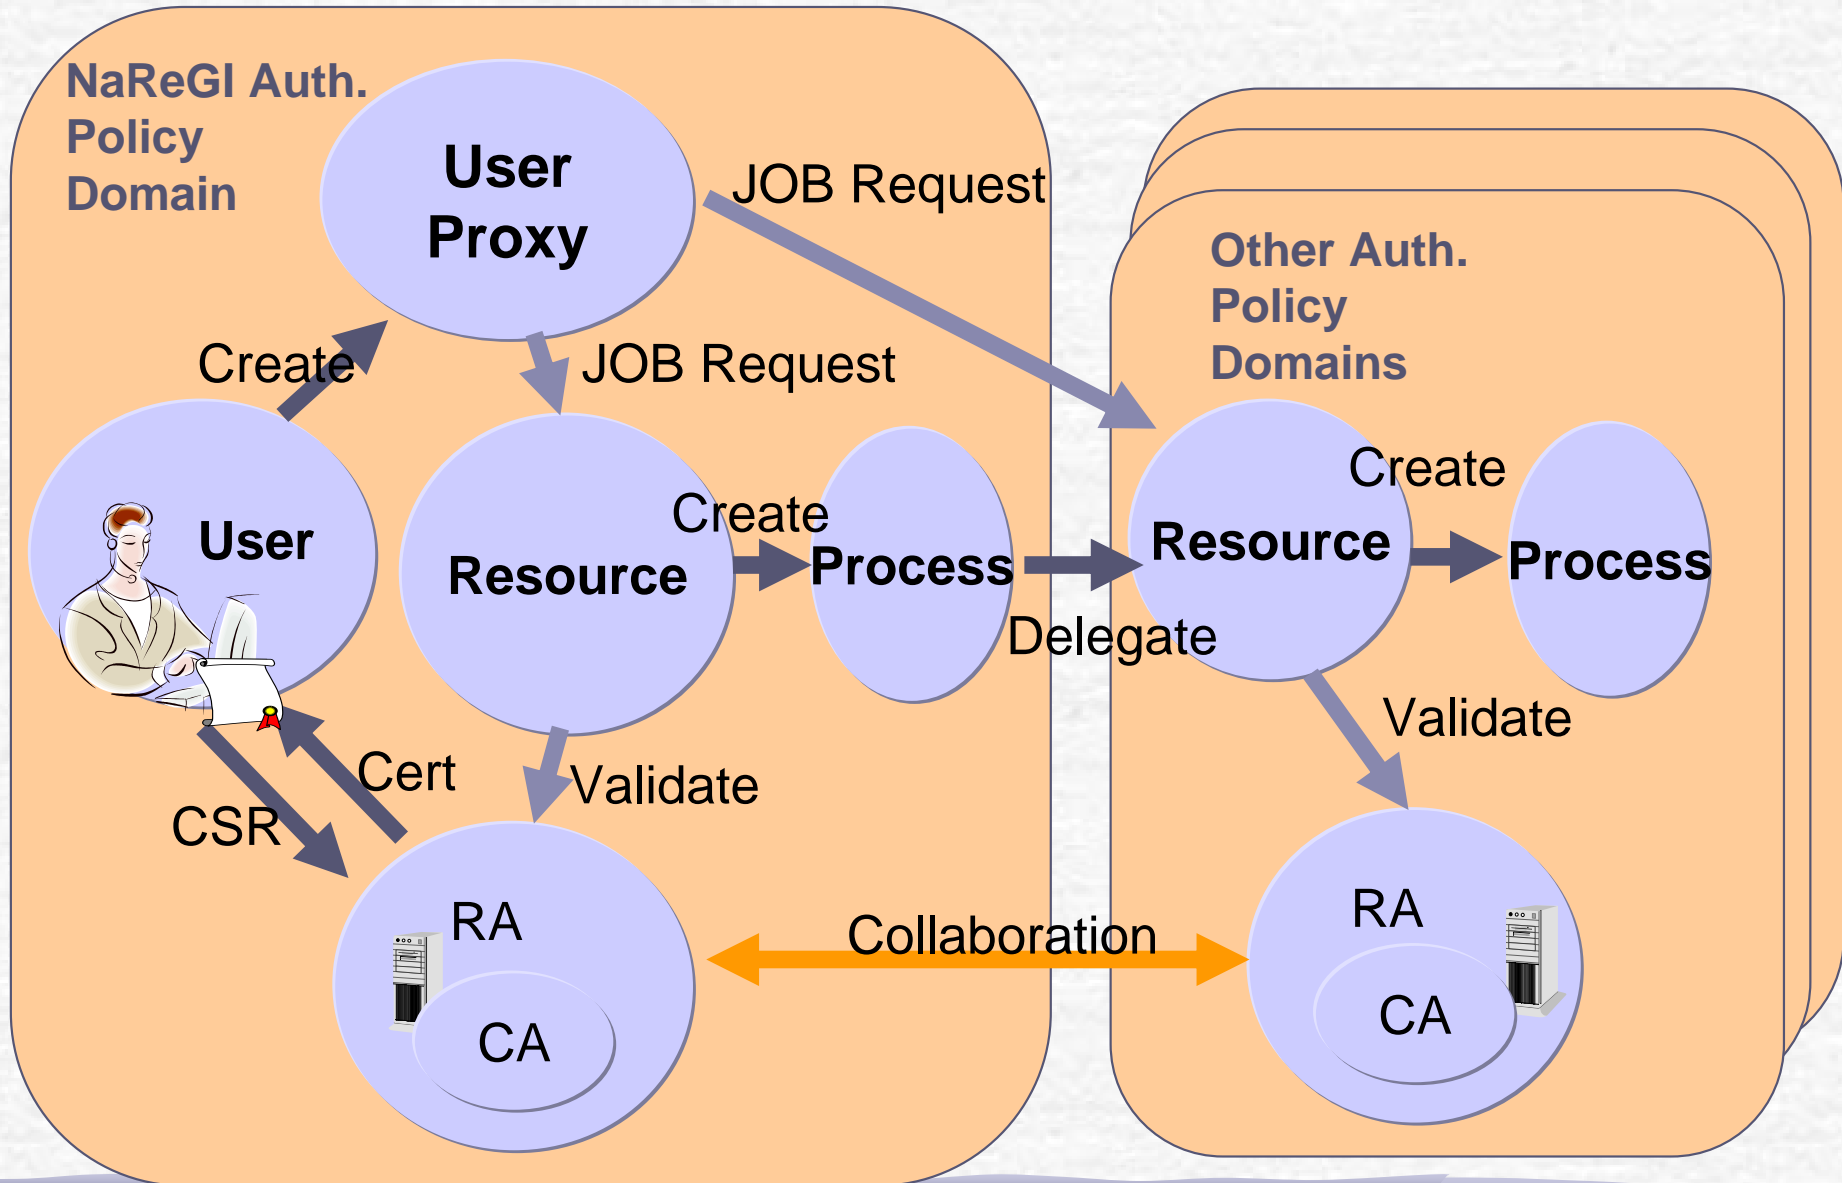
NaReGI Auth. Policy Domain

User Proxy

JOB Request

Create

JOB Request

User

Resource

Create

Process

Delegate

Other Auth. Policy Domains

Resource

Create

Process

Validate

Cert

CSR

Validate

RA

CA

Collaboration

RA

CA